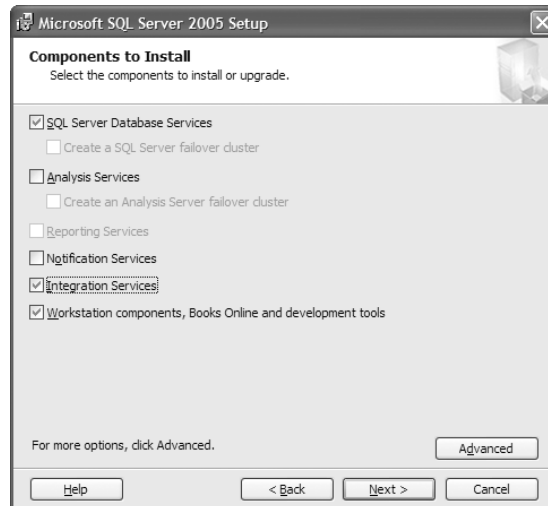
Microsoft SQL Server 2005 Setup

Components to Install
Select the components to install or upgrade.

SQL Server Database Services

Create a SQL Server failover cluster

Analysis Services

Create an Analysis Server failover cluster

Reporting Services

Notification Services

Integration Services

Workstation components, Books Online and development tools

For more options, click Advanced.

Advanced

Help

< Back

Next >

Cancel